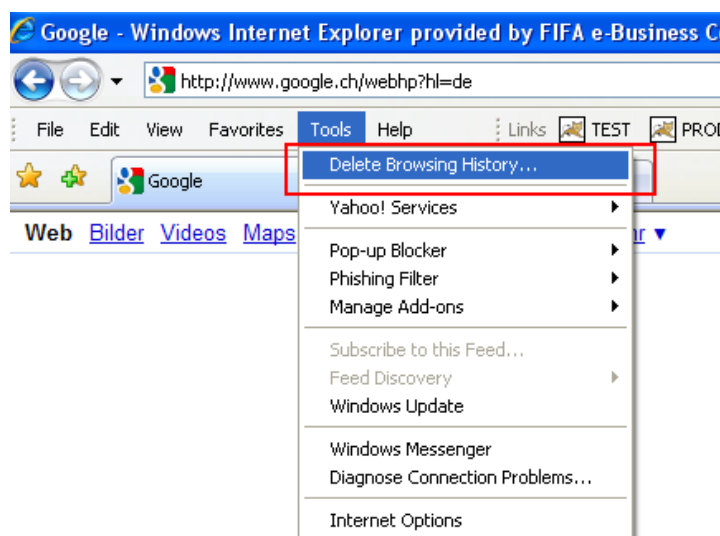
Google - Windows Internet Explorer provided by FIFA e-Business C

http://www.google.ch/webhp?hl=de

File Edit View Favorites Tools Help Links TEST PRO

Google

Web Bilder Videos Maps

Delete Browsing History...

Yahoo! Services

Pop-up Blocker
Phishing Filter
Manage Add-ons

Subscribe to this Feed...
Feed Discovery
Windows Update

Windows Messenger
Diagnose Connection Problems...

Internet Options